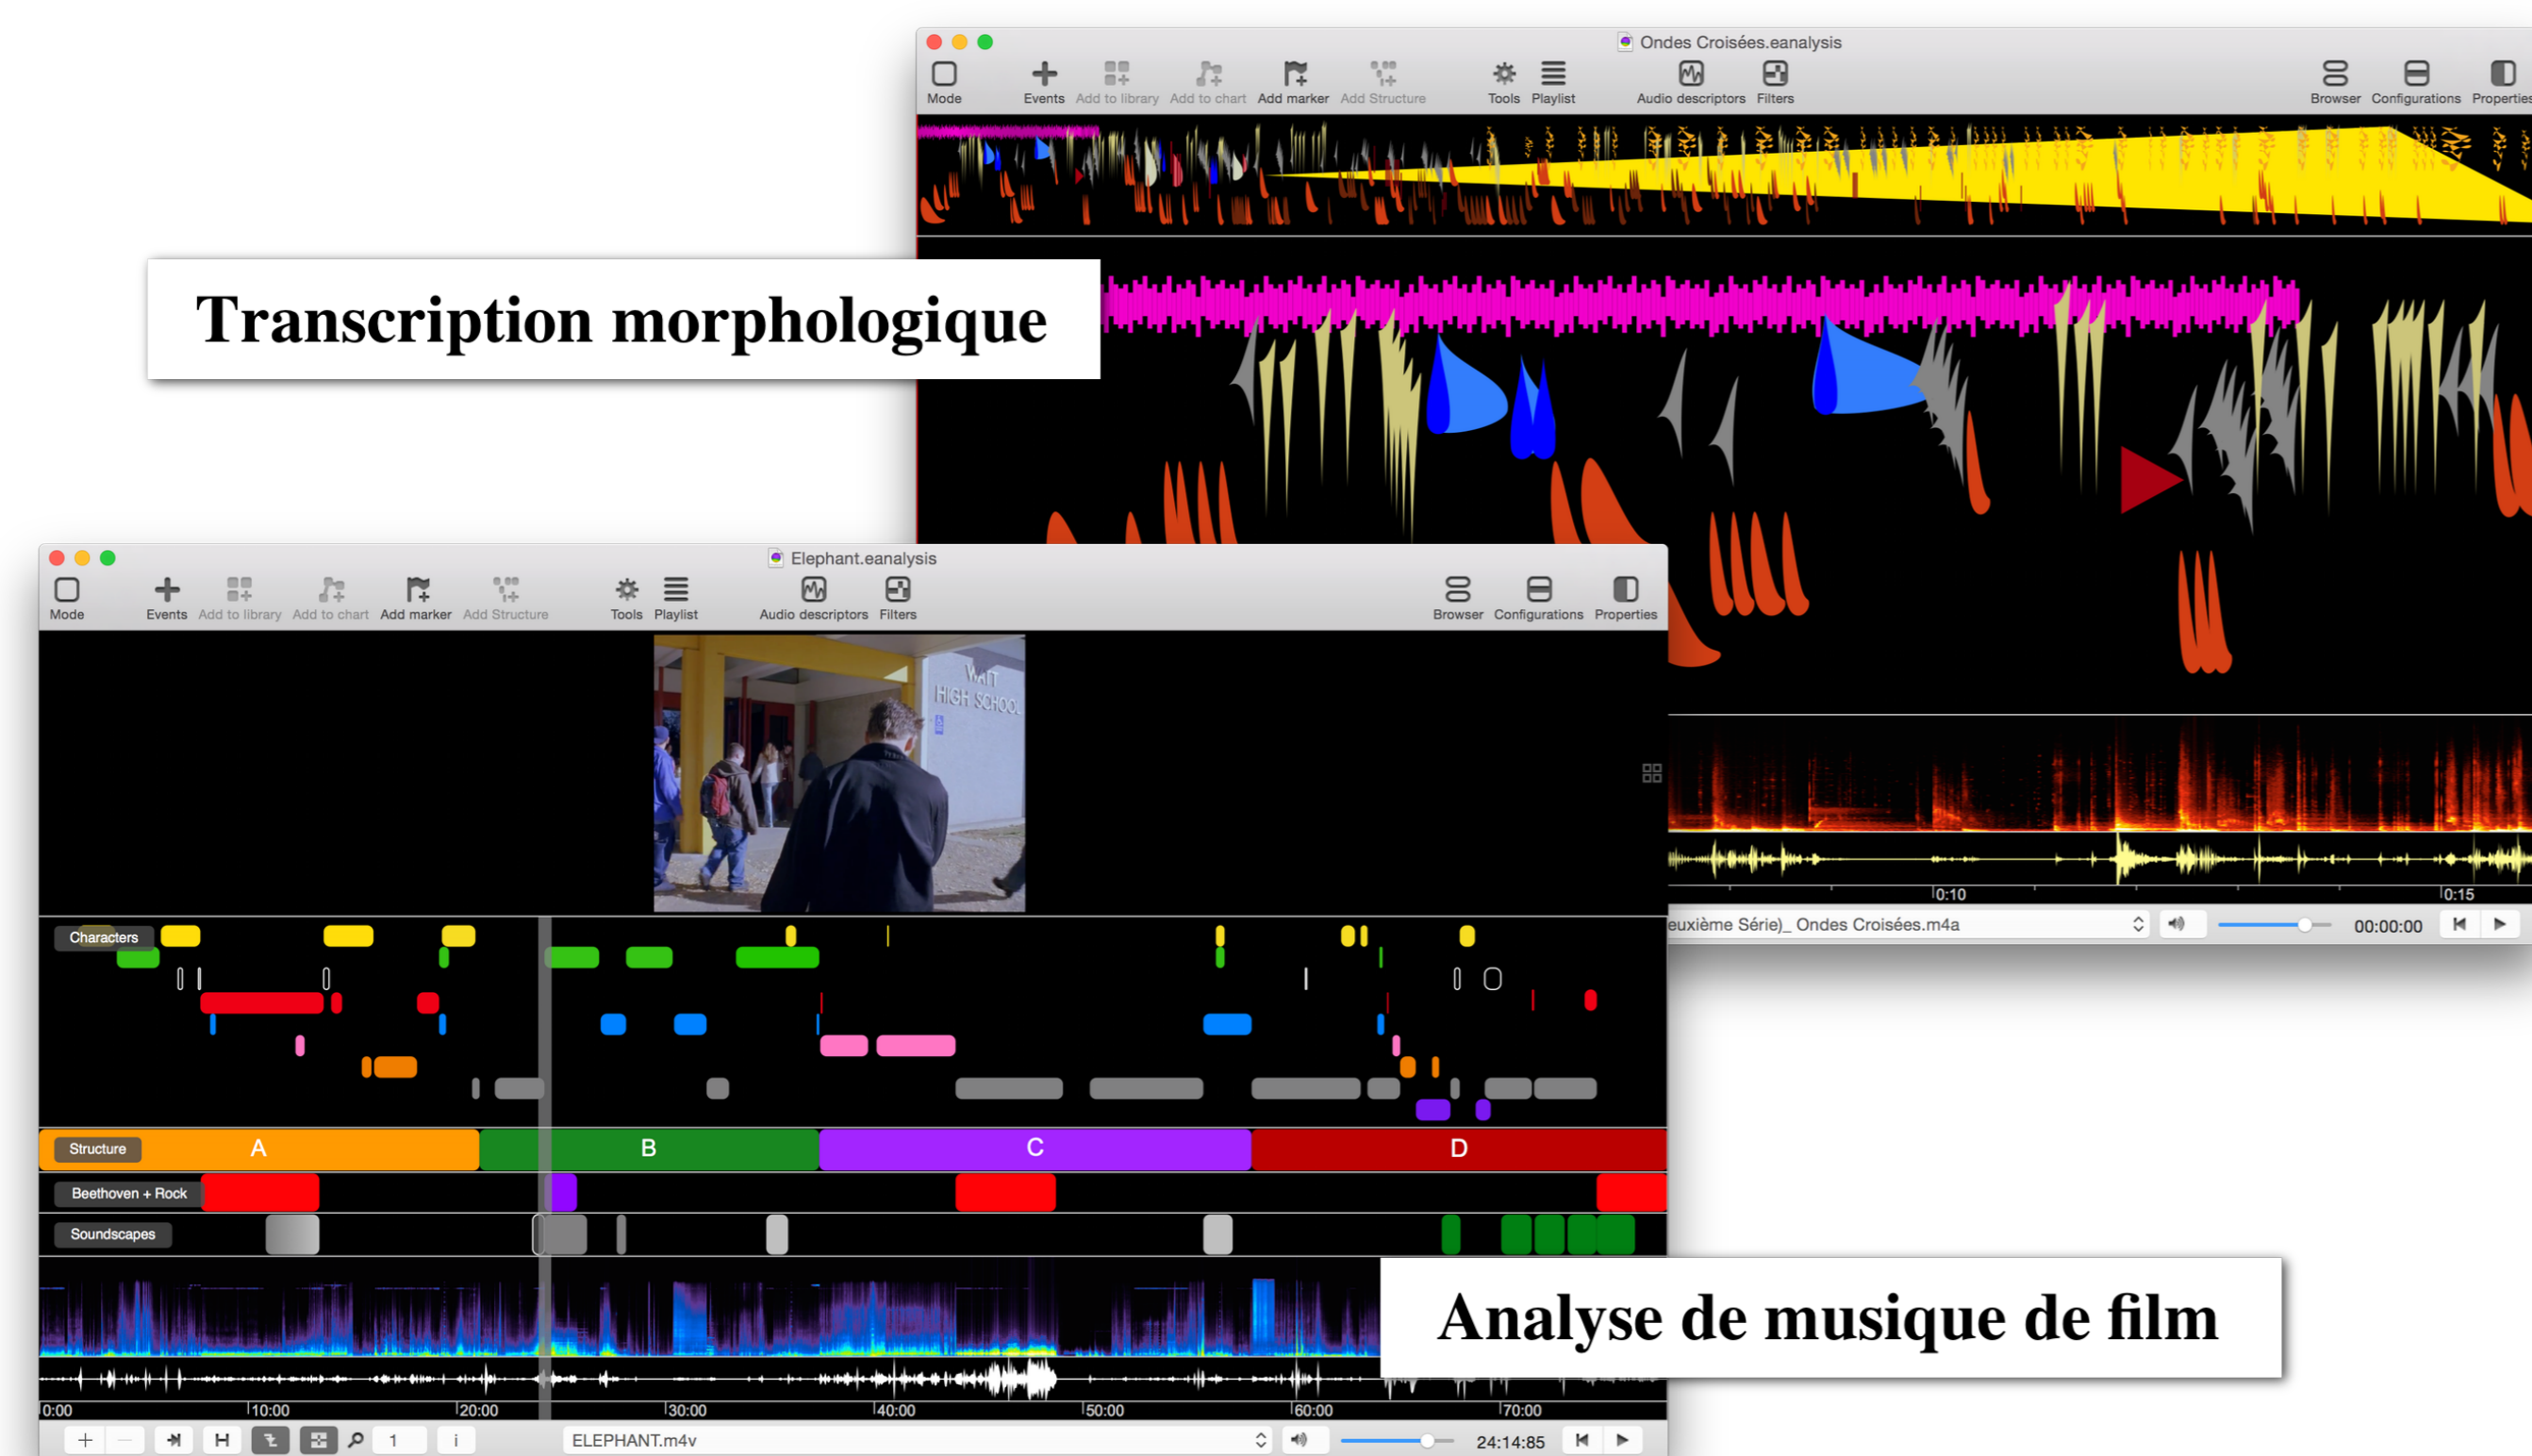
Ondes Croisées.eanalysis

Mode Events Add to library Add to chart Add marker Add Structure Tools Playlist Audio descriptors Filters Browser Configurations Properties

Transcription morphologique

0:10 0:15

euxième Série)_ Ondes Croisées.m4a 00:00:00

Elephant.eanalysis

Mode Events Add to library Add to chart Add marker Add Structure Tools Playlist Audio descriptors Filters Browser Configurations Properties

WATT HIGH SCHOOL

Characters

Structure A B C D

Beethoven + Rock

Soundscapes

Analyse de musique de film

0:00 10:00 20:00 30:00 40:00 50:00 60:00 70:00

1 i ELEPHANT.m4v 24:14:85